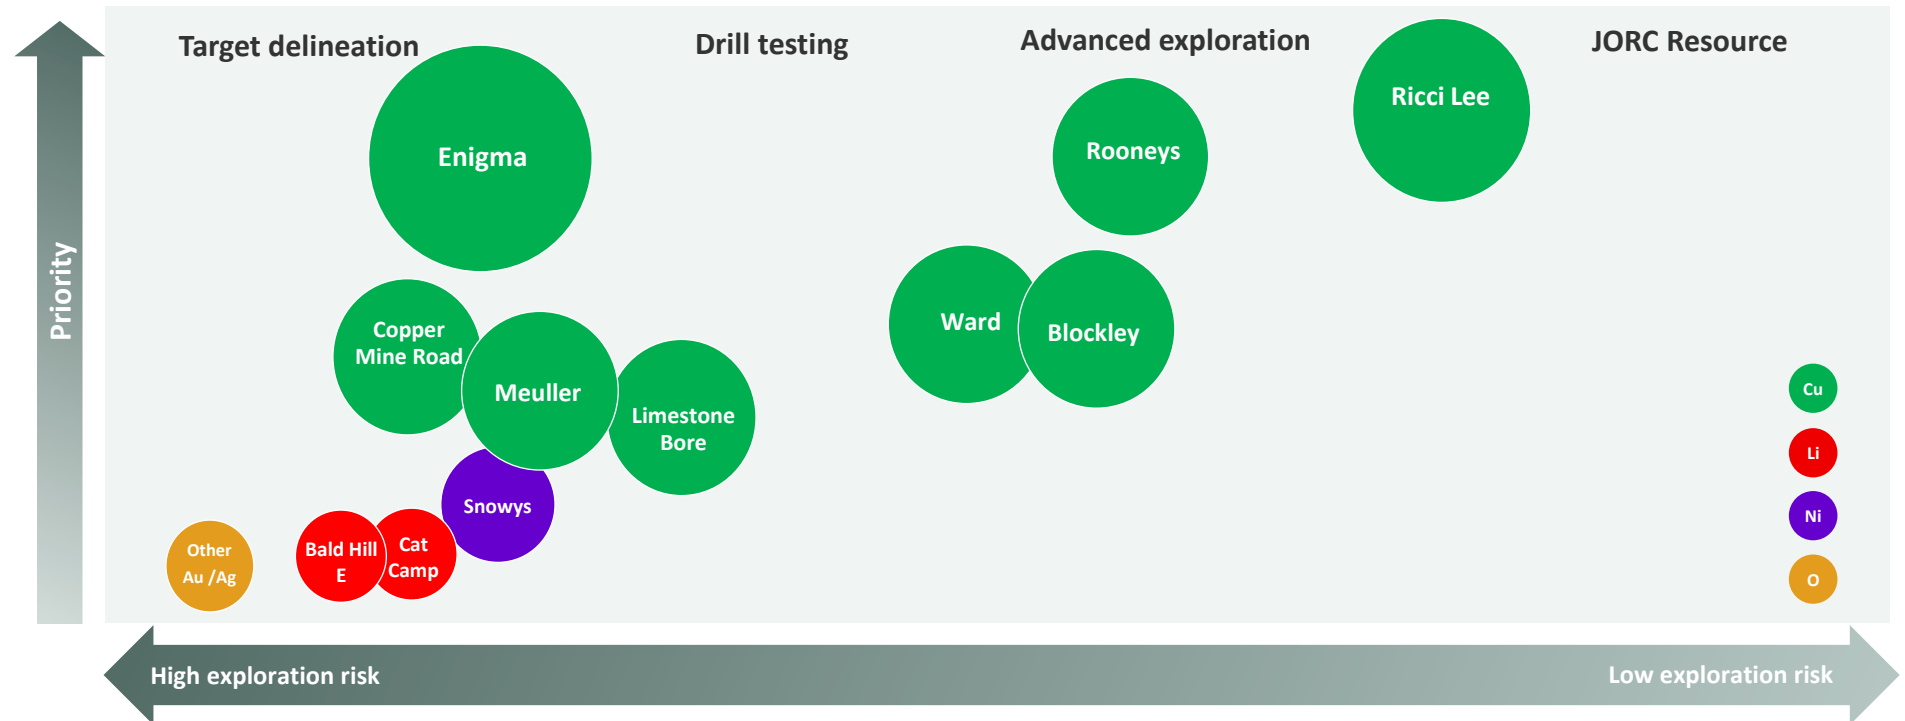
Priority

Target delineation

Drill testing

Advanced exploration

JORC Resource

Enigma

Rooneys

Ricci Lee

Ward

Blockley

Copper Mine Road

Meuller

Limestone Bore

Snowys

Other Au /Ag

Bald Hill E

Cat Camp

Cu

Li

Ni

O

High exploration risk

Low exploration risk